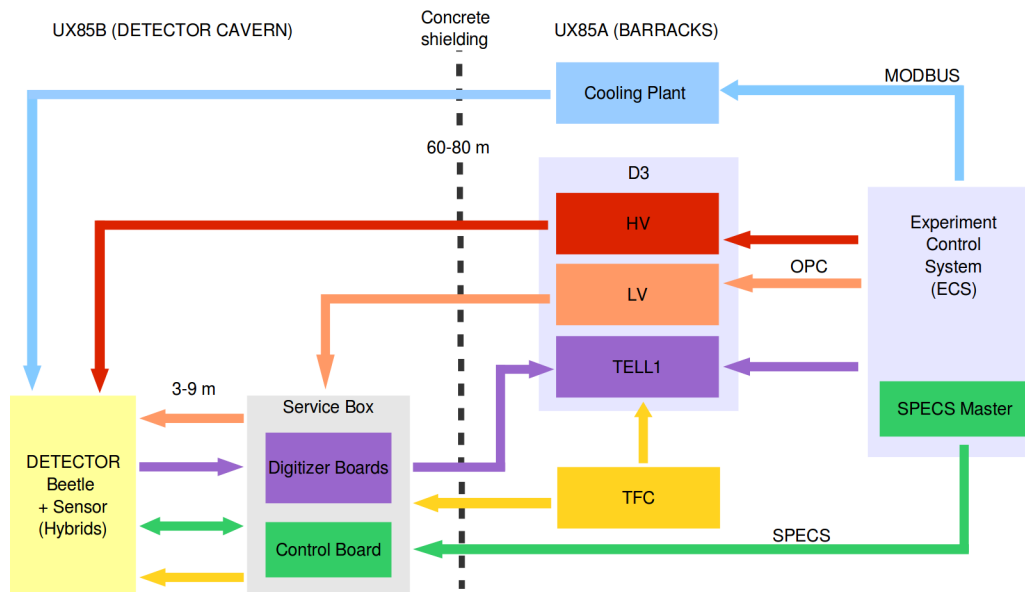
UX85B (DETECTOR CAVERN)

Concrete shielding

UX85A (BARRACKS)

Cooling Plant

MODBUS

60-80 m

D3

HV

LV

OPC

TELL1

Experiment Control System (ECS)

SPECS Master

3-9 m

Service Box

DETECTOR Beetle + Sensor (Hybrids)

Digitizer Boards

TFC

Control Board

SPECS